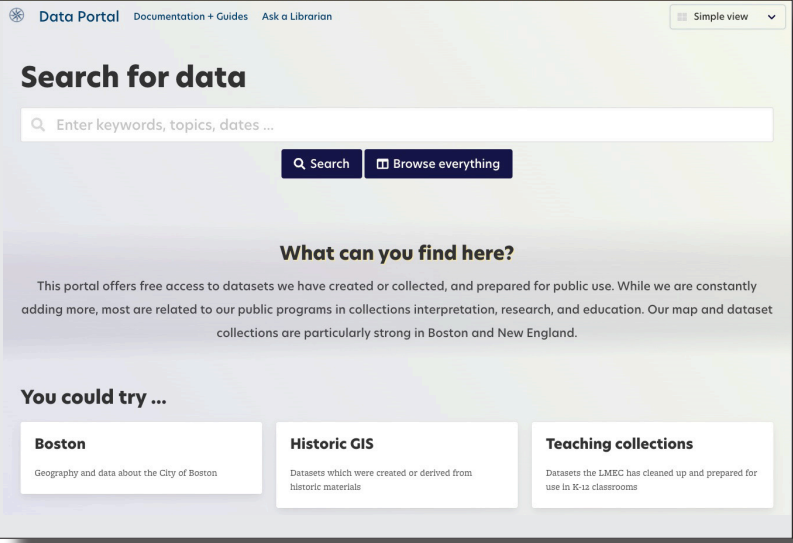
Data Portal Documentation + Guides Ask a Librarian

Simple view

Search for data

Enter keywords, topics, dates ...

Search Browse everything

What can you find here?

This portal offers free access to datasets we have created or collected, and prepared for public use. While we are constantly adding more, most are related to our public programs in collections interpretation, research, and education. Our map and dataset collections are particularly strong in Boston and New England.

You could try ...

Boston

Geography and data about the City of Boston

Historic GIS

Datasets which were created or derived from historic materials

Teaching collections

Datasets the LMEC has cleaned up and prepared for use in K-12 classrooms